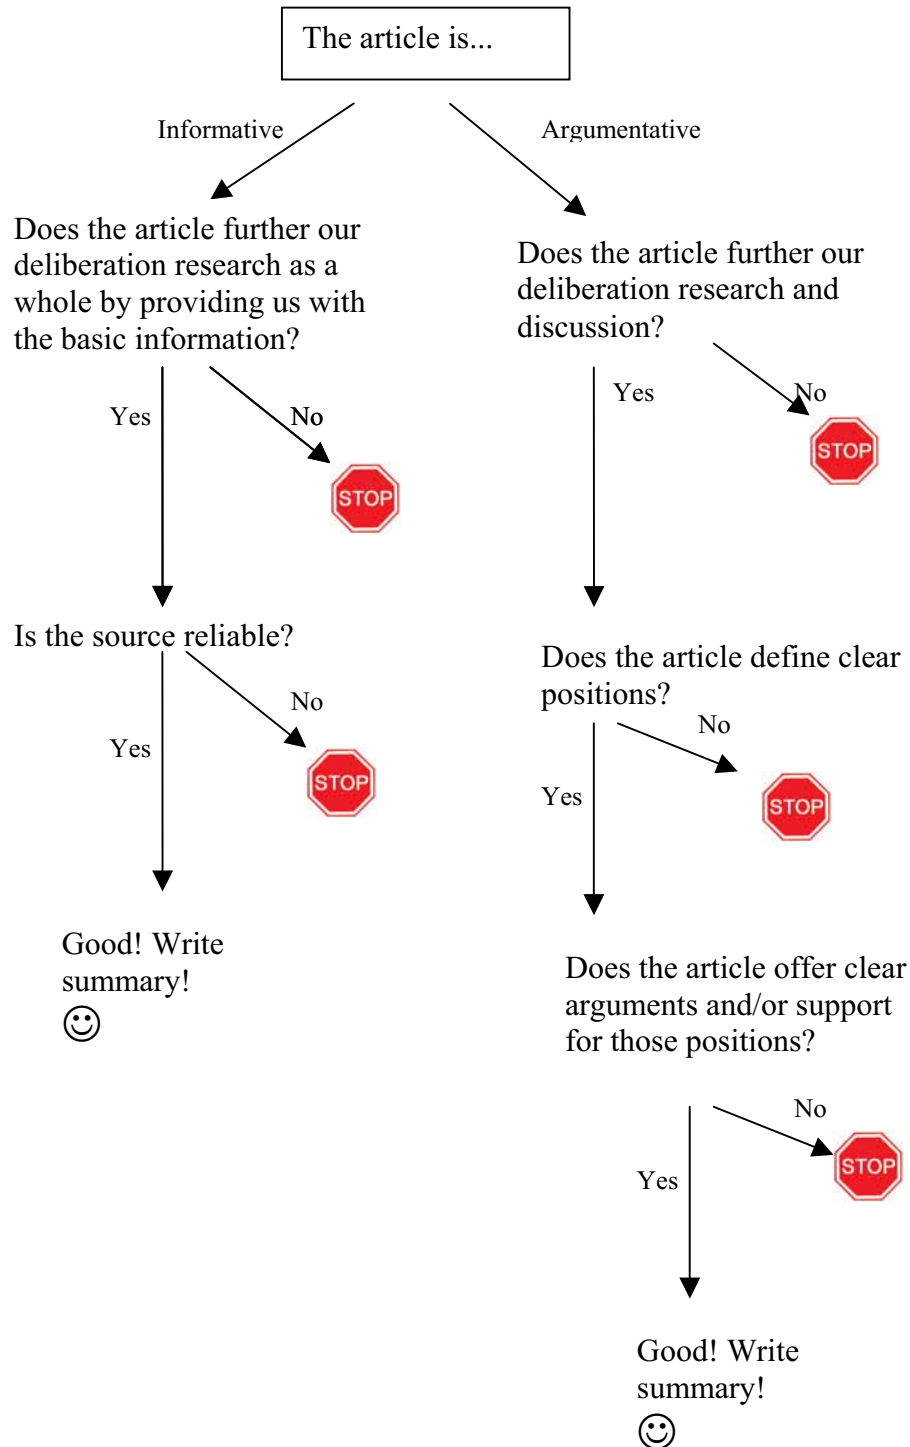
The article is...

Informative

Argumentative

Does the article further our deliberation research as a whole by providing us with the basic information?

Yes

No

STOP

Is the source reliable?

Yes

No

STOP

Good! Write summary!
☺

Does the article further our deliberation research and discussion?

Yes

No

STOP

Does the article define clear positions?

Yes

No

STOP

Does the article offer clear arguments and/or support for those positions?

Yes

No

STOP

Good! Write summary!
☺